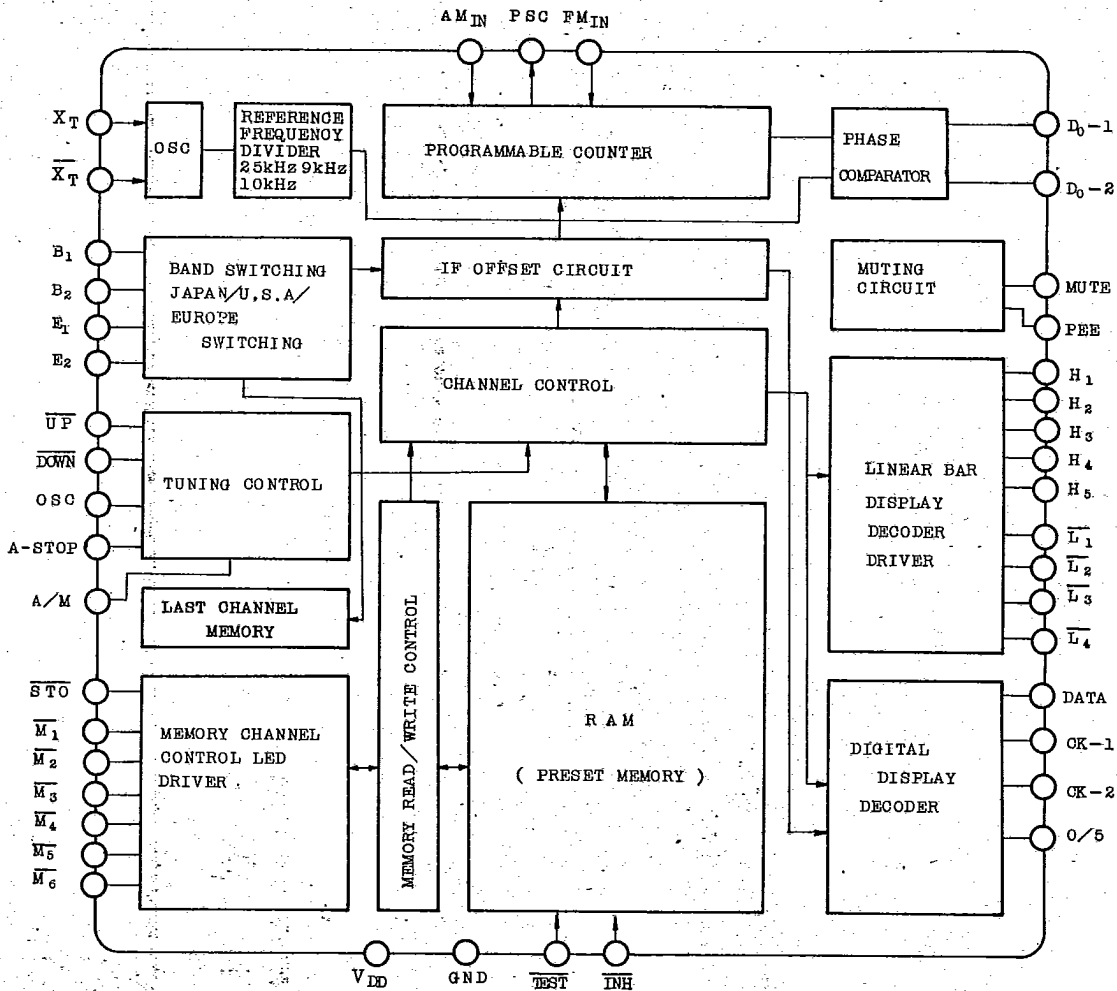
$AM_{IN}$ PSC $FM_{IN}$

$X_T$

$\overline{X_T}$

OSC

REFERENCE FREQUENOY DIVIDER 25kHz 9kHz 10kHz

PROGRAMMABLE COUNTER

PHASE COMPARATOR

$D_0-1$

$D_0-2$

$B_1$

$B_2$

$E_1$

$E_2$

BAND SWITCHING JAPAN/U.S.A/ EUROPE SWITCHING

IF OFFSET CIRCUIT

MUTING CIRCUIT

MUTE

PEE

CHANNEL CONTROL

$H_1$

$H_2$

$H_3$

$H_4$

$H_5$

$\overline{UP}$

$\overline{DOWN}$

OSC

A-STOP

A/M

TUNING CONTROL

LINEAR BAR DISPLAY DECODER DRIVER

$\overline{L_1}$

$\overline{L_2}$

$\overline{L_3}$

$\overline{L_4}$

LAST OHANNEL MEMORY

MEMORY READ/WRITE CONTROL

R A M

( PRESET MEMORY )

$\overline{STO}$

$\overline{M_1}$

$\overline{M_2}$

$\overline{M_3}$

$\overline{M_4}$

$\overline{M_5}$

$\overline{M_6}$

MEMORY CHANNEL CONTROL LED DRIVER

DIGITAL DISPLAY DECODER

DATA

CK-1

CK-2

O/5

$V_{DD}$

GND

$\overline{TEST}$

$\overline{INH}$